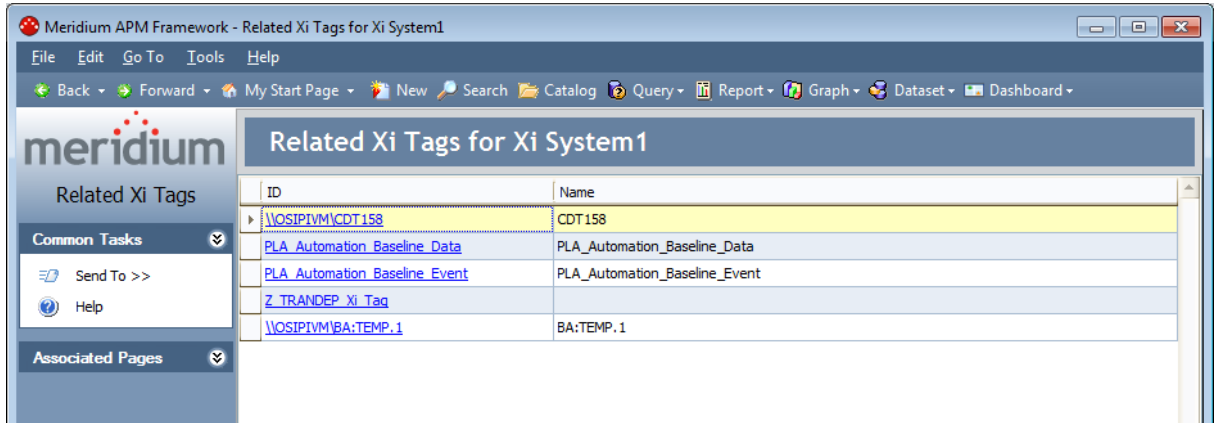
Meridium APM Framework - Related Xi Tags for Xi System1

File Edit Go To Tools Help

Back Forward My Start Page New Search Catalog Query Report Graph Dataset Dashboard

meridium

Related Xi Tags

Common Tasks

Send To >>

Help

Associated Pages

Related Xi Tags for Xi System1

| ID | Name |
|---|---|
| \\OSIPIVM\CDT158 | CDT158 |
| PLA_Automation_Baseline_Data | PLA_Automation_Baseline_Data |
| PLA_Automation_Baseline_Event | PLA_Automation_Baseline_Event |
| Z_TRANDEP_Xi_Tag | |
| \\OSIPIVM\BA:TEMP.1 | BA:TEMP.1 |